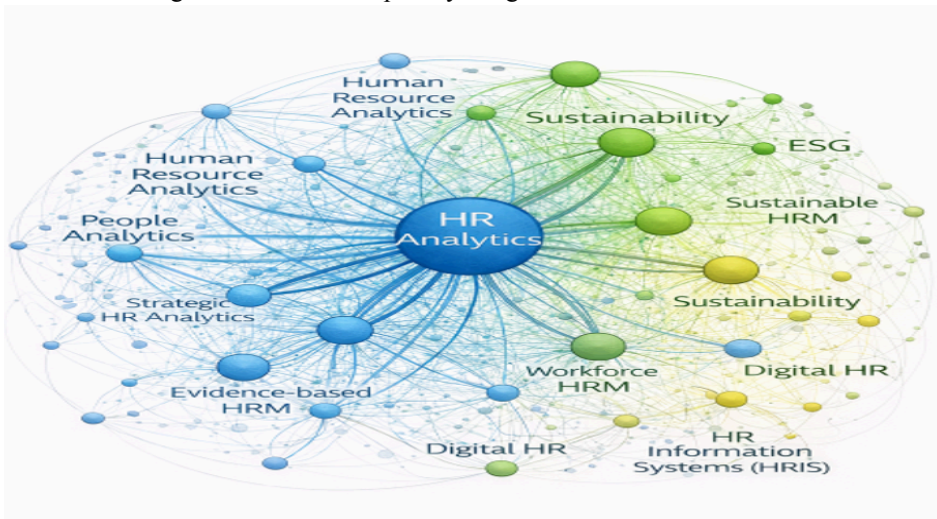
Human Resource Analytics

Sustainability

ESG

Human Resource Analytics

HR Analytics

Sustainable HRM

People Analytics

Sustainability

Strategic HR Analytics

Workforce HRM

Digital HR

Evidence-based HRM

Digital HR

HR Information Systems (HRIS)